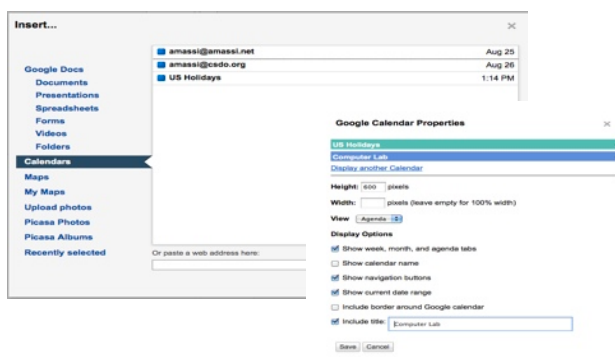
Insert...

×

Google Docs
Documents
Presentations
Spreadsheets
Forms
Videos
Folders
Calendars
Maps
My Maps
Upload photos
Picasa Photos
Picasa Albums
Recently selected

| | |
|---|---|
| amassi@amassi.net | Aug 25 |
| amassi@csdo.org | Aug 26 |
| US Holidays | 1:14 PM |

Or paste a web address here:

Google Calendar Properties

×

US Holidays
Computer Lab
Display another Calendar

Height: 600 pixels
Width: pixels (leave empty for 100% width)
View Agenda

Display Options
Show week, month, and agenda tabs
Show calendar name
Show navigation buttons
Show current date range
Include border around Google calendar
Include title: Computer Lab

Save Cancel